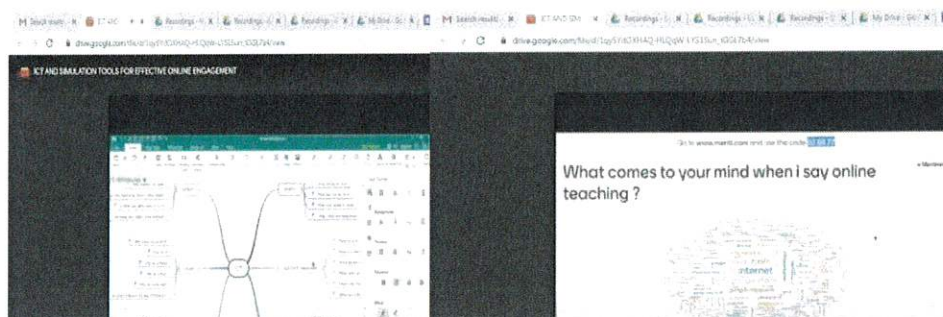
M Search results - K | ICT AND | Recordings | Recordings | Recordings | My Drive - Go | M Search results - K | ICT AND SIM | Recordings | Recordings | Recordings | My Drive - Go

drive.google.com/file/d/1qy5Yh3XHAQ-HLQpW-1YG15Ln_lOGL7b4/view

drive.google.com/file/d/1qy5Yh3XHAQ-HLQpW-1YG15Ln_lOGL7b4/view

ICT AND SIMULATION TOOLS FOR EFFECTIVE ONLINE ENGAGEMENT

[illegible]

Go to www.menti.com and use the code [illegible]

What comes to your mind when i say online teaching ?

internet